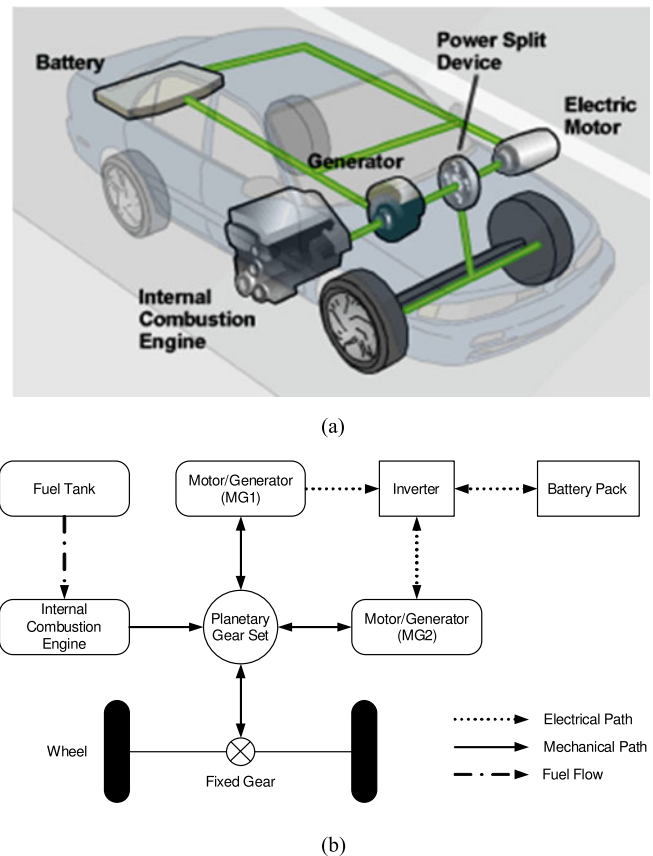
Battery
Power Split Device
Electric Motor
Generator
Internal Combustion Engine

(a)

Fuel Tank
Motor/Generator (MG1)
Inverter
Battery Pack
Internal Combustion Engine
Planetary Gear Set
Motor/Generator (MG2)
Wheel
Fixed Gear
Electrical Path
Mechanical Path
Fuel Flow

(b)